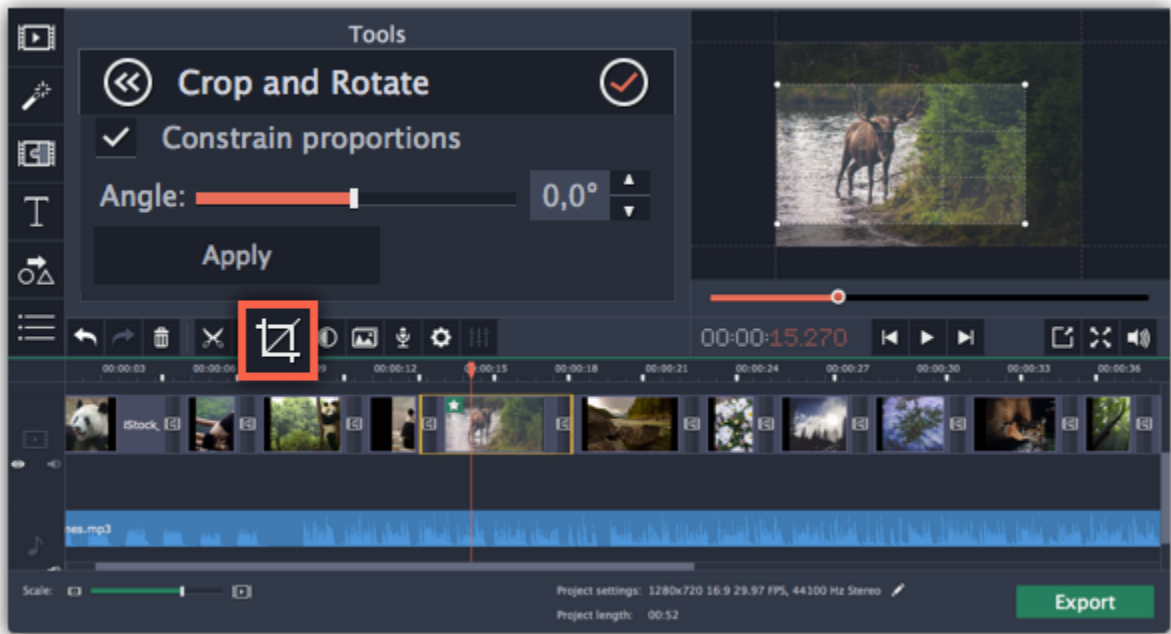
Tools

Crop and Rotate

Constrain proportions

Angle:

0,0°

Apply

00:00:15.270

00:00:03 00:00:06 00:00:09 00:00:12 00:00:15 00:00:18 00:00:21 00:00:24 00:00:27 00:00:30 00:00:33 00:00:36

iStock_

nes.mp3

Scale:

Project settings: 1280x720 16:9 29.97 FPS, 44100 Hz Stereo

Project length: 00:52

Export